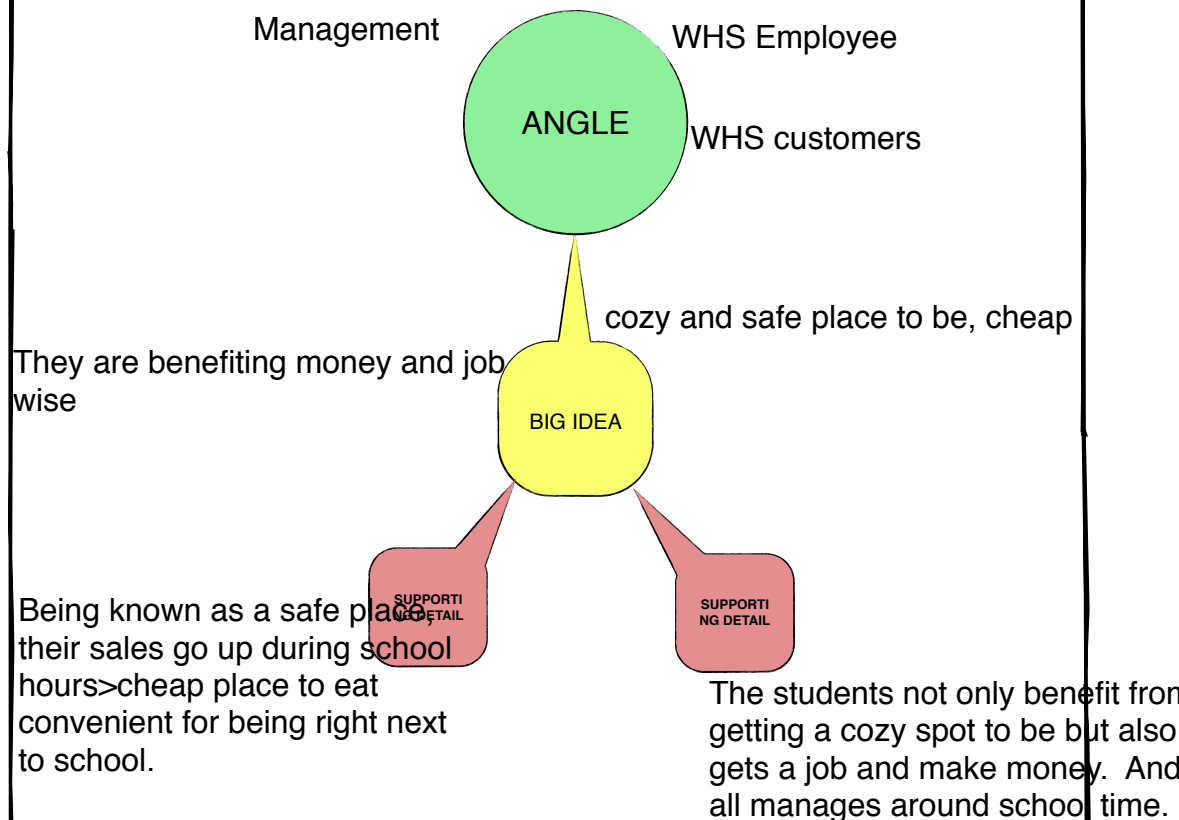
Management

WHS Employee

ANGLE

WHS customers

cozy and safe place to be, cheap

They are benefiting money and job wise

BIG IDEA

SUPPORTING DETAIL

SUPPORTING DETAIL

Being known as a safe place, their sales go up during school hours>cheap place to eat convenient for being right next to school.

The students not only benefit from getting a cozy spot to be but also gets a job and make money. And all manages around school time.